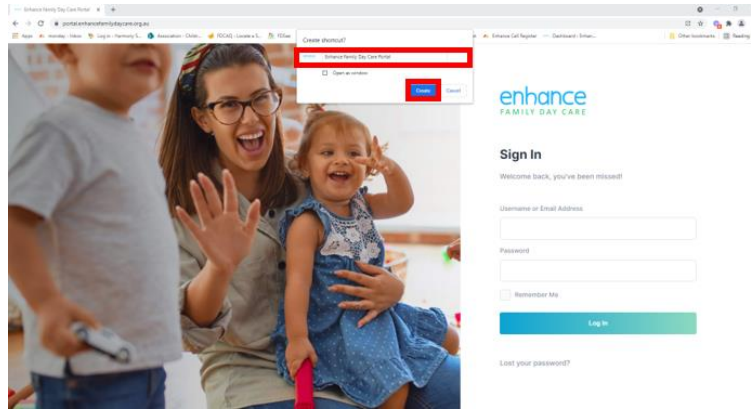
Enhance Family Day Care Portal
portal.enhancefamilydaycare.org.au
Apps
Monday - Inbox
Log In - Harmony S...
Association - Childr...
FDCAQ - Locate a S...
FDSes
Enhance Cell Register
Dashboard - Enhan...
Other bookmarks
Reading list

Create shortcut?
Name
Enhance Family Day Care Portal
Open as window
Create
Cancel

enhance
FAMILY DAY CARE

Sign In
Welcome back, you've been missed!
Username or Email Address
Password
Remember Me
Log In
Lost your password?